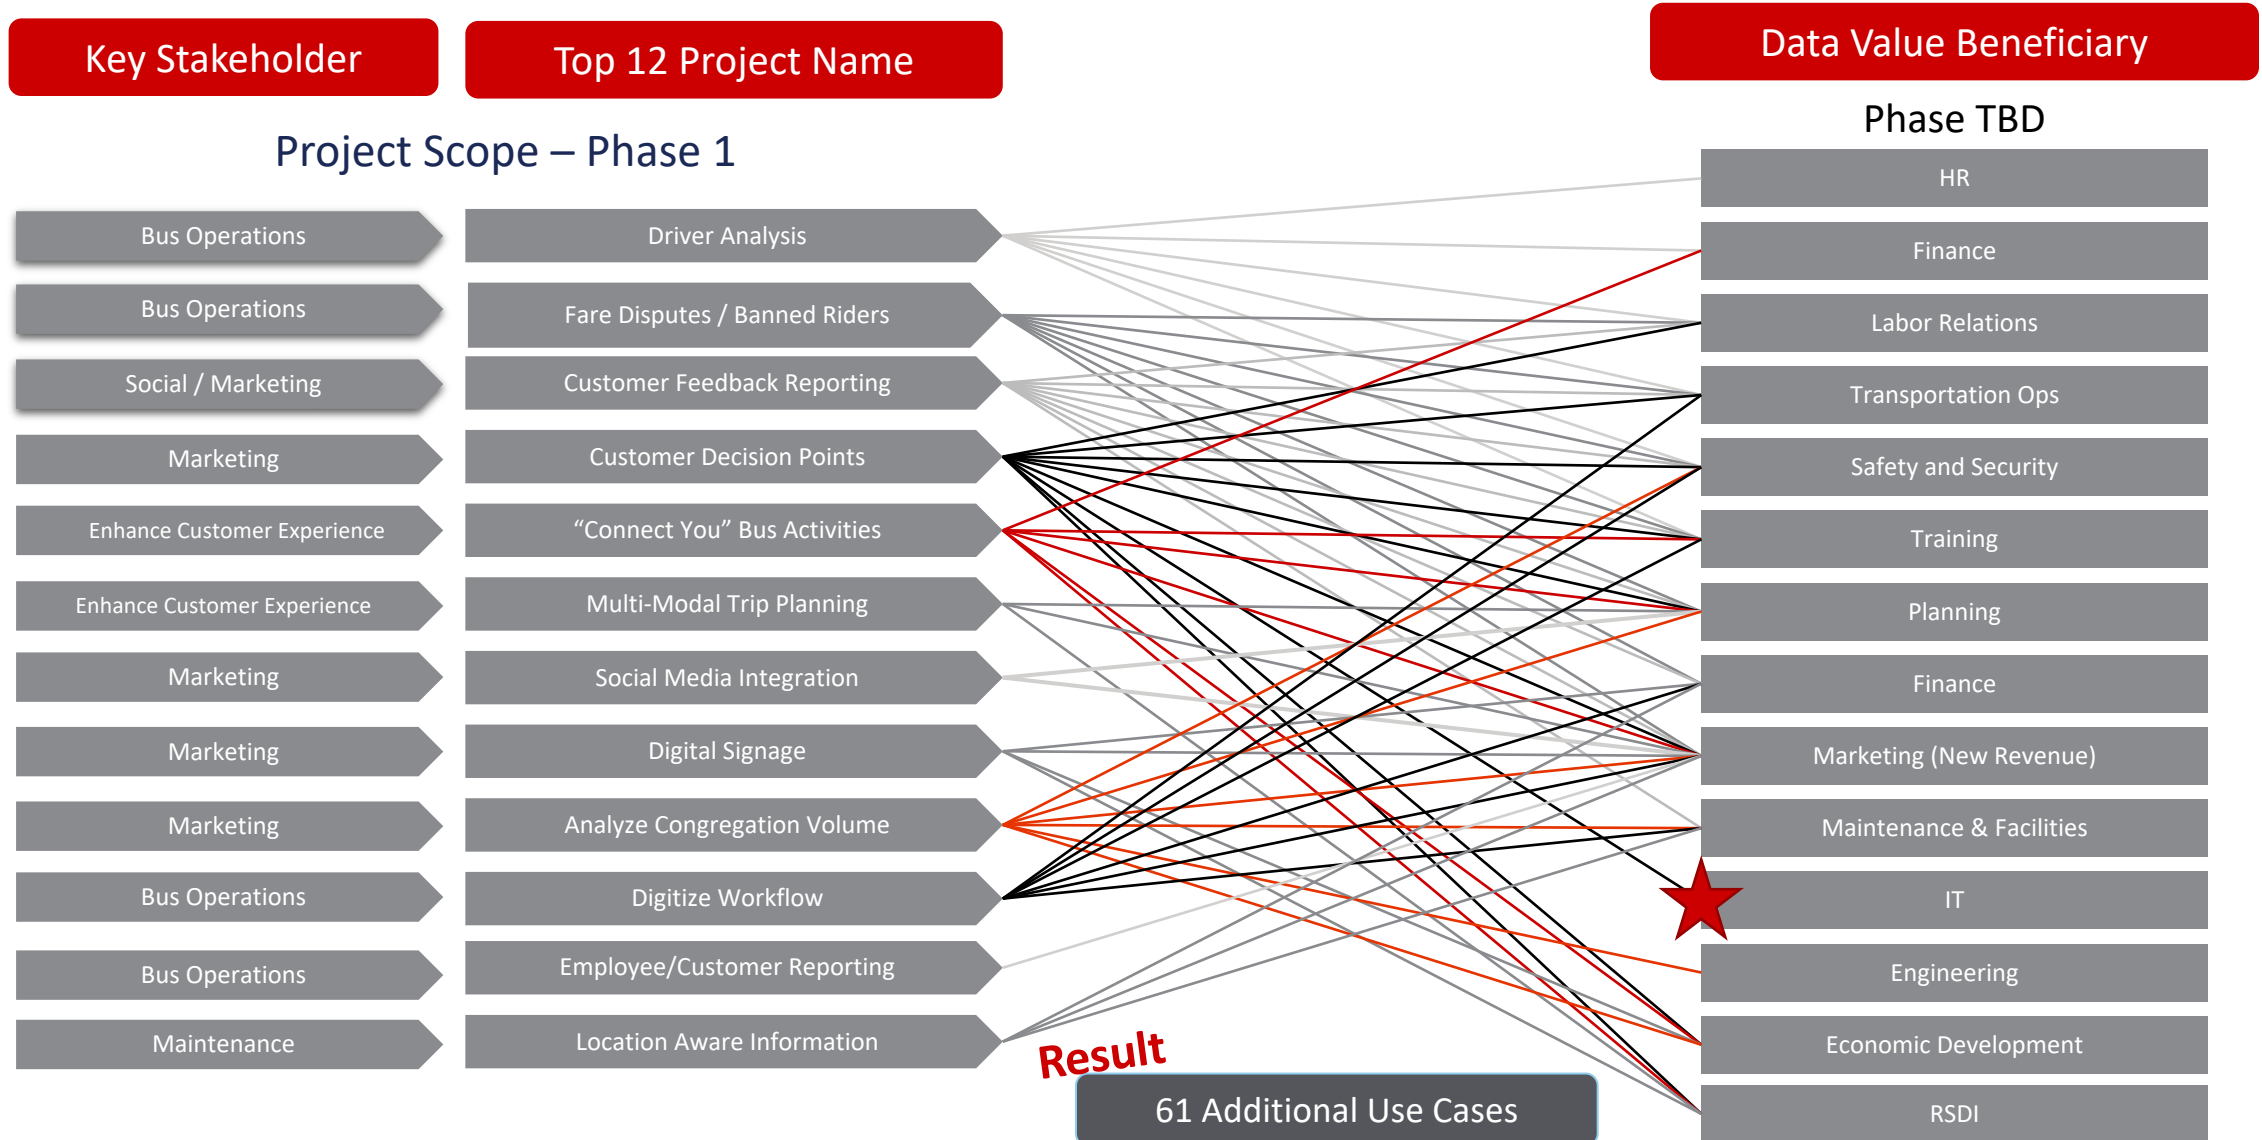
Key Stakeholder

Top 12 Project Name

Data Value Beneficiary

Phase TBD

Project Scope – Phase 1

Bus Operations
Bus Operations
Social / Marketing
Marketing
Enhance Customer Experience
Enhance Customer Experience
Marketing
Marketing
Marketing
Bus Operations
Bus Operations
Maintenance

Driver Analysis
Fare Disputes / Banned Riders
Customer Feedback Reporting
Customer Decision Points
“Connect You” Bus Activities
Multi-Modal Trip Planning
Social Media Integration
Digital Signage
Analyze Congregation Volume
Digitize Workflow
Employee/Customer Reporting
Location Aware Information

HR
Finance
Labor Relations
Transportation Ops
Safety and Security
Training
Planning
Finance
Marketing (New Revenue)
Maintenance & Facilities
IT
Engineering
Economic Development
RSDI

Result

61 Additional Use Cases